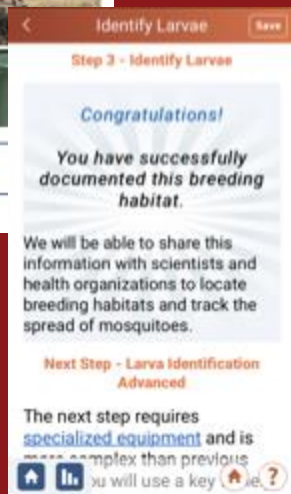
<
Identify Larvae
Save

Step 3 - Identify Larvae

Congratulations!

You have successfully documented this breeding habitat.

We will be able to share this information with scientists and health organizations to locate breeding habitats and track the spread of mosquitoes.

Next Step - Larva Identification Advanced

The next step requires specialized equipment and is more complex than previous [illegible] you will use a key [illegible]e.

?